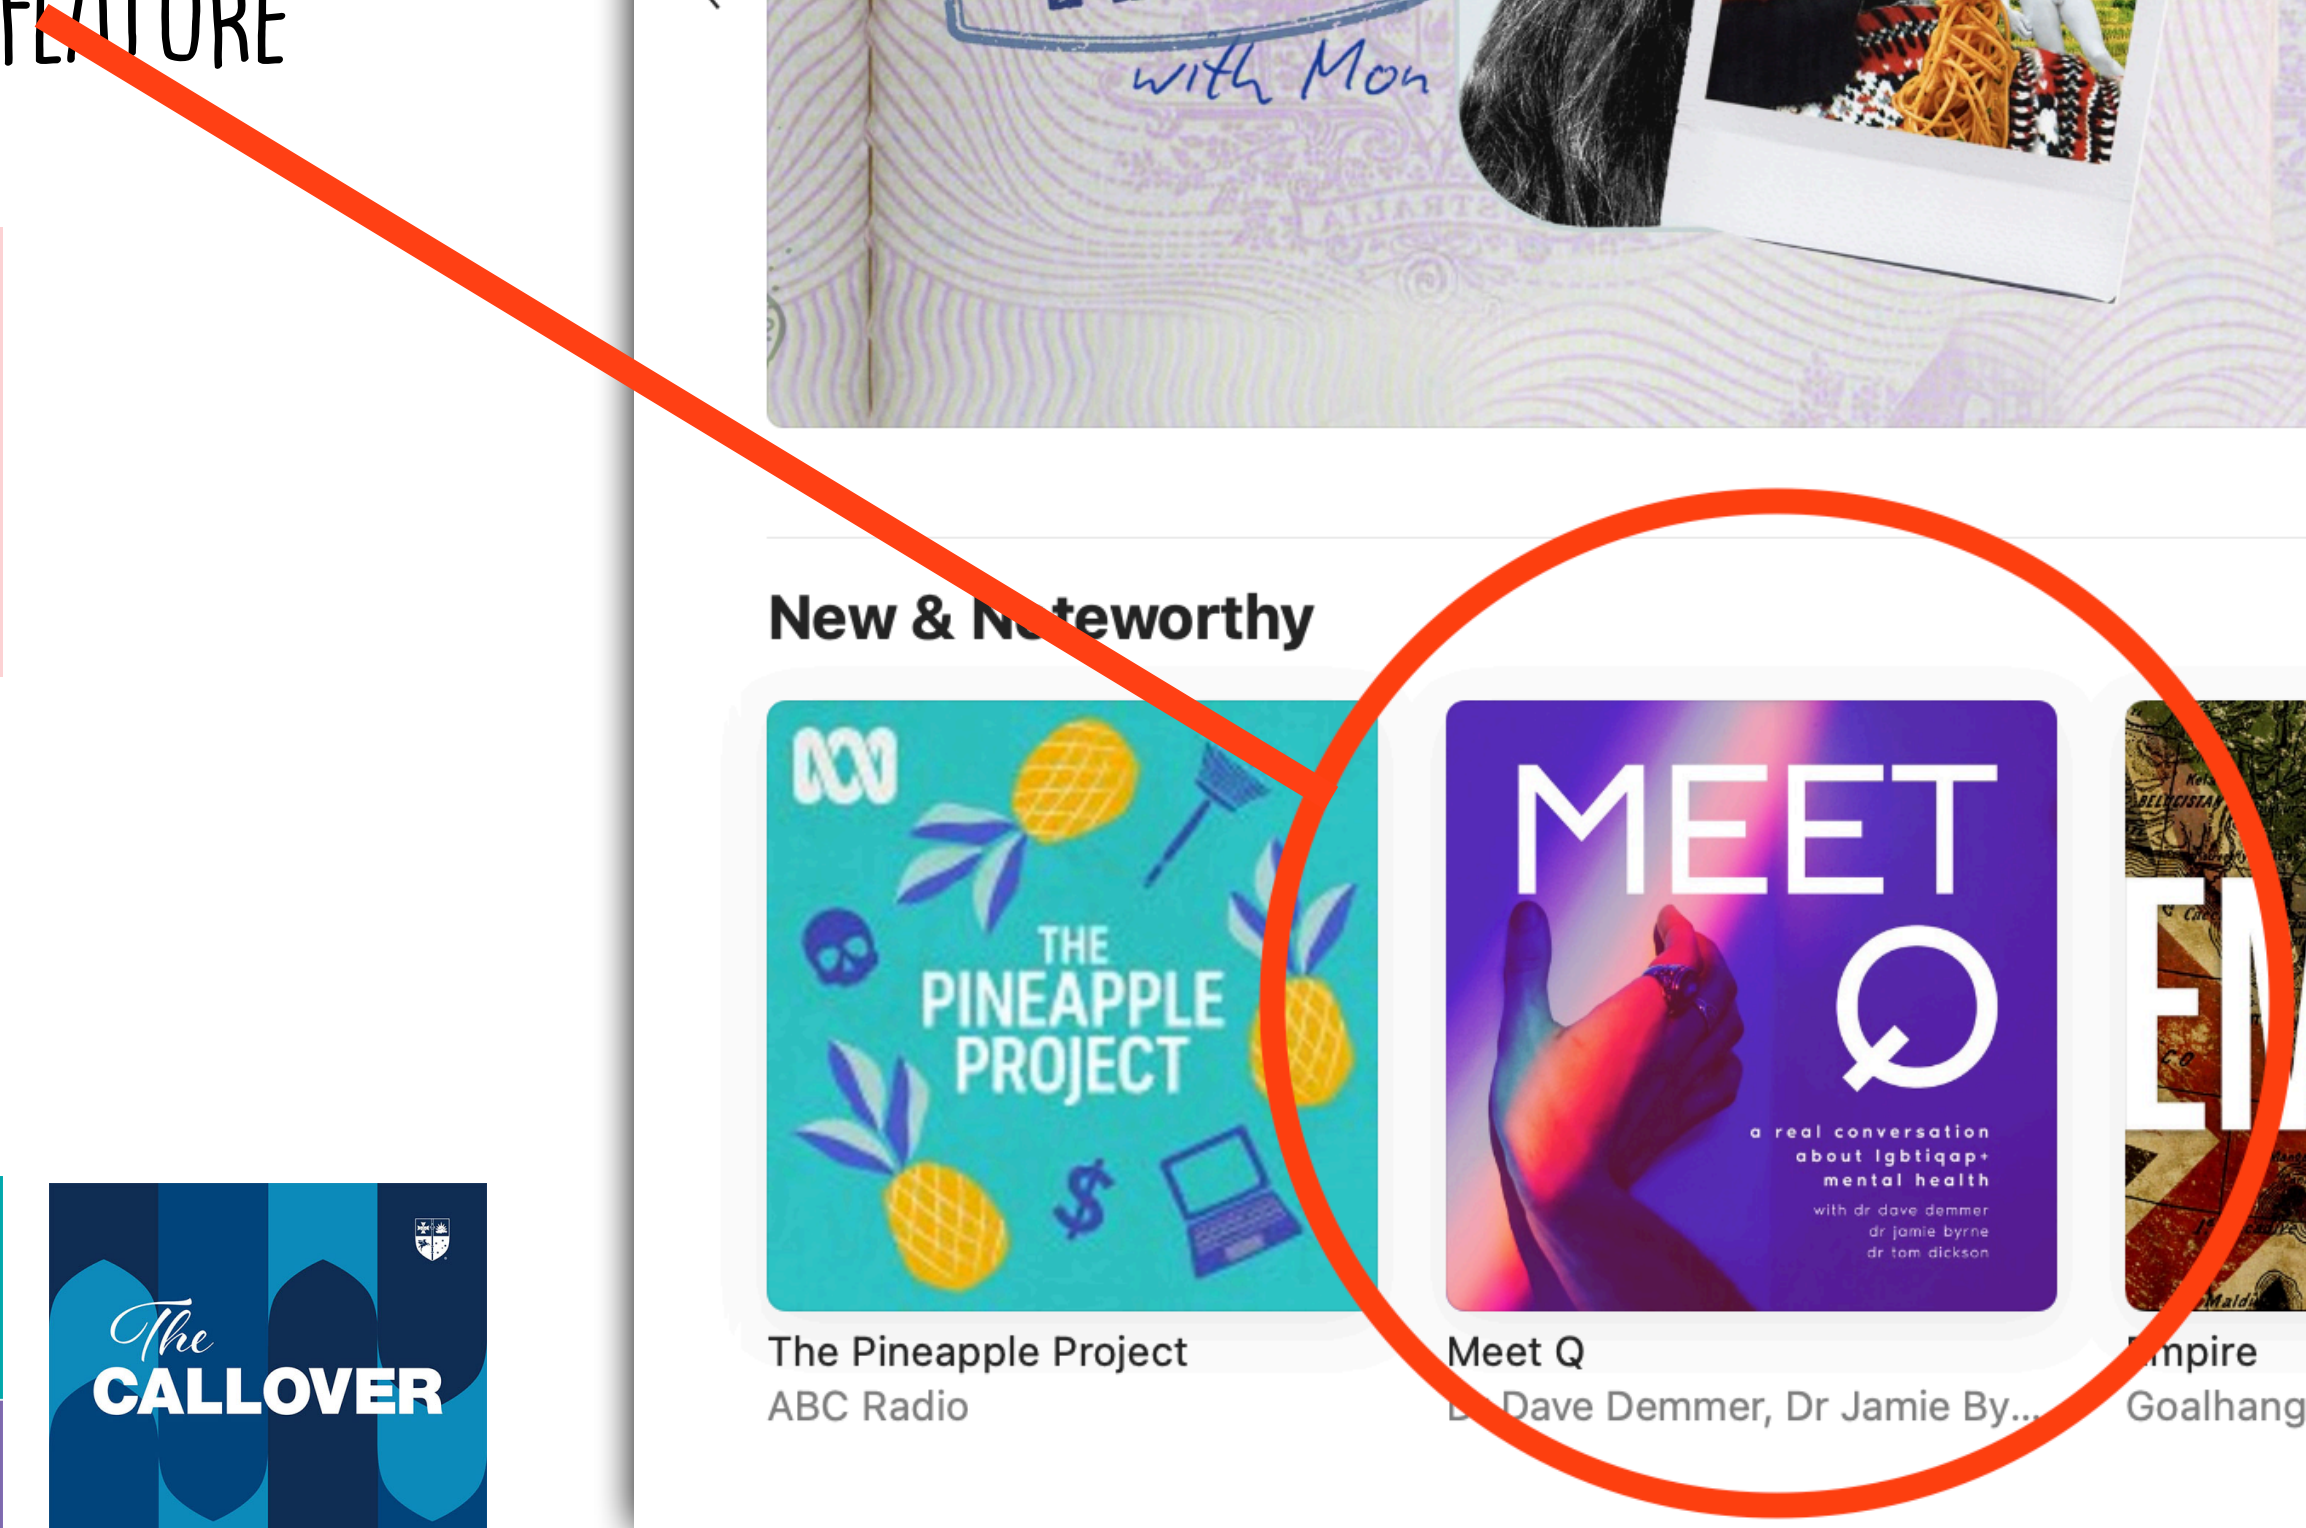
FEATURE

The CALLOVER

with Mon

New & N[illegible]teworthy

THE PINEAPPLE PROJECT

MEET Q

a real conversation about lgbtiqap+ mental health

with dr dave demmer
dr jamie byrne
dr tom dickson

The Pineapple Project
ABC Radio

Meet Q
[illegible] Dave Demmer, Dr Jamie By...

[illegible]mpire
Goalhang